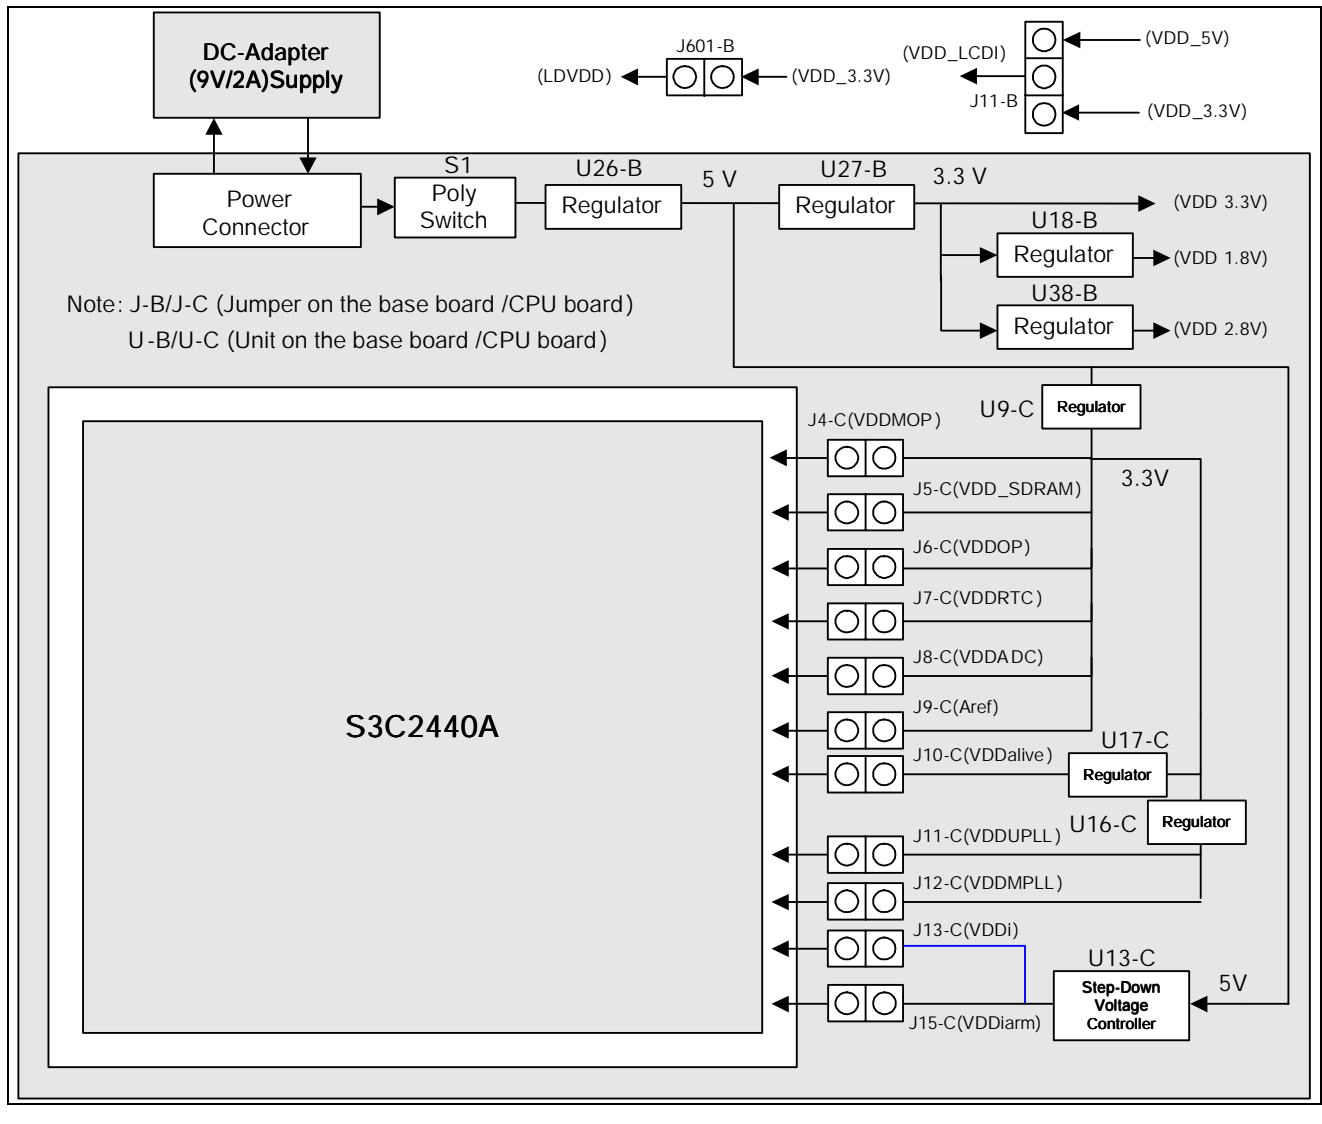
DC-Adapter
(9V/2A)Supply

J601-B
(LDVDD)
(VDD_3.3V)

(VDD_LCDI)
(VDD_5V)
J11-B
(VDD_3.3V)

Power
Connector

S1
Poly
Switch

U26-B
Regulator

5 V

U27-B
Regulator

3.3 V

(VDD 3.3V)

U18-B
Regulator
(VDD 1.8V)

U38-B
Regulator
(VDD 2.8V)

Note: J-B/J-C (Jumper on the base board /CPU board)
U-B/U-C (Unit on the base board /CPU board)

S3C2440A

U9-C
Regulator

J4-C(VDDMOP)
3.3V
J5-C(VDD_SDRAM)
J6-C(VDDOP)
J7-C(VDDRTC)
J8-C(VDDADC)
J9-C(Aref)
J10-C(VDDalive)
U17-C
Regulator
U16-C
Regulator
J11-C(VDDUPLL)
J12-C(VDDMPLL)
J13-C(VDDi)
U13-C
Step-Down
Voltage
Controller
5V
J15-C(VDDiarm)